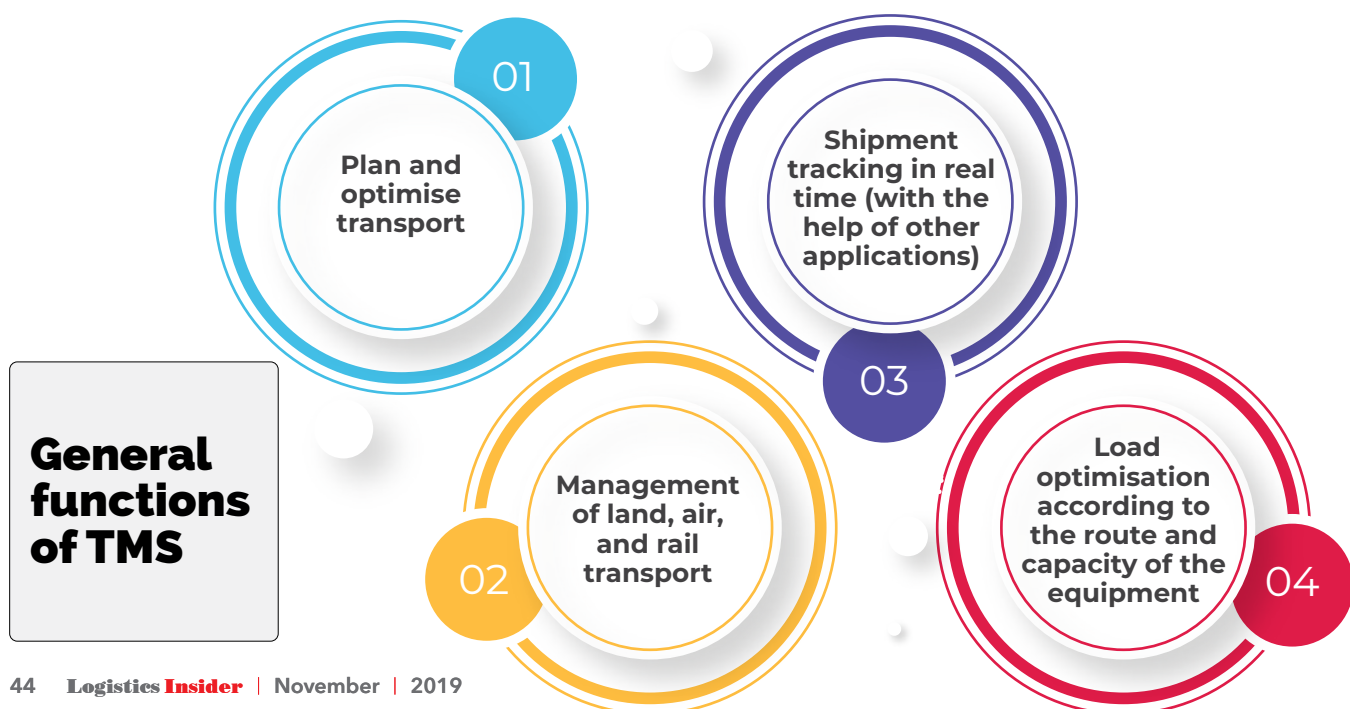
General functions of TMS

01
Plan and optimise transport

02
Management of land, air, and rail transport

03
Shipment tracking in real time (with the help of other applications)

04
Load optimisation according to the route and capacity of the equipment

44 Logistics Insider | November | 2019